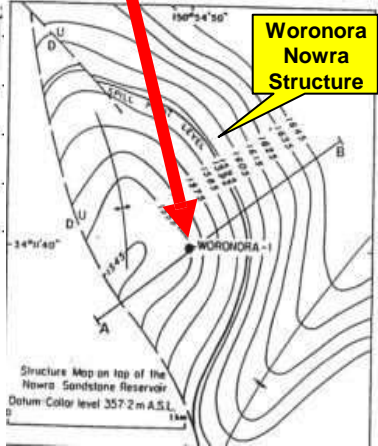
150°34'50"

Woronora Nowra Structure

U
D

SPILL POINT LEVEL

-1645
-1635
-1625
-1615
-1605
-1595
-1585
-1575
-1565
-1555

B

D U

-34°11'40"

-1545

WORONORA-1

A

Structure Map on top of the Nowra Sandstone Reservoir
Datum Collar level 357·2 m A.S.L.

0
1 km